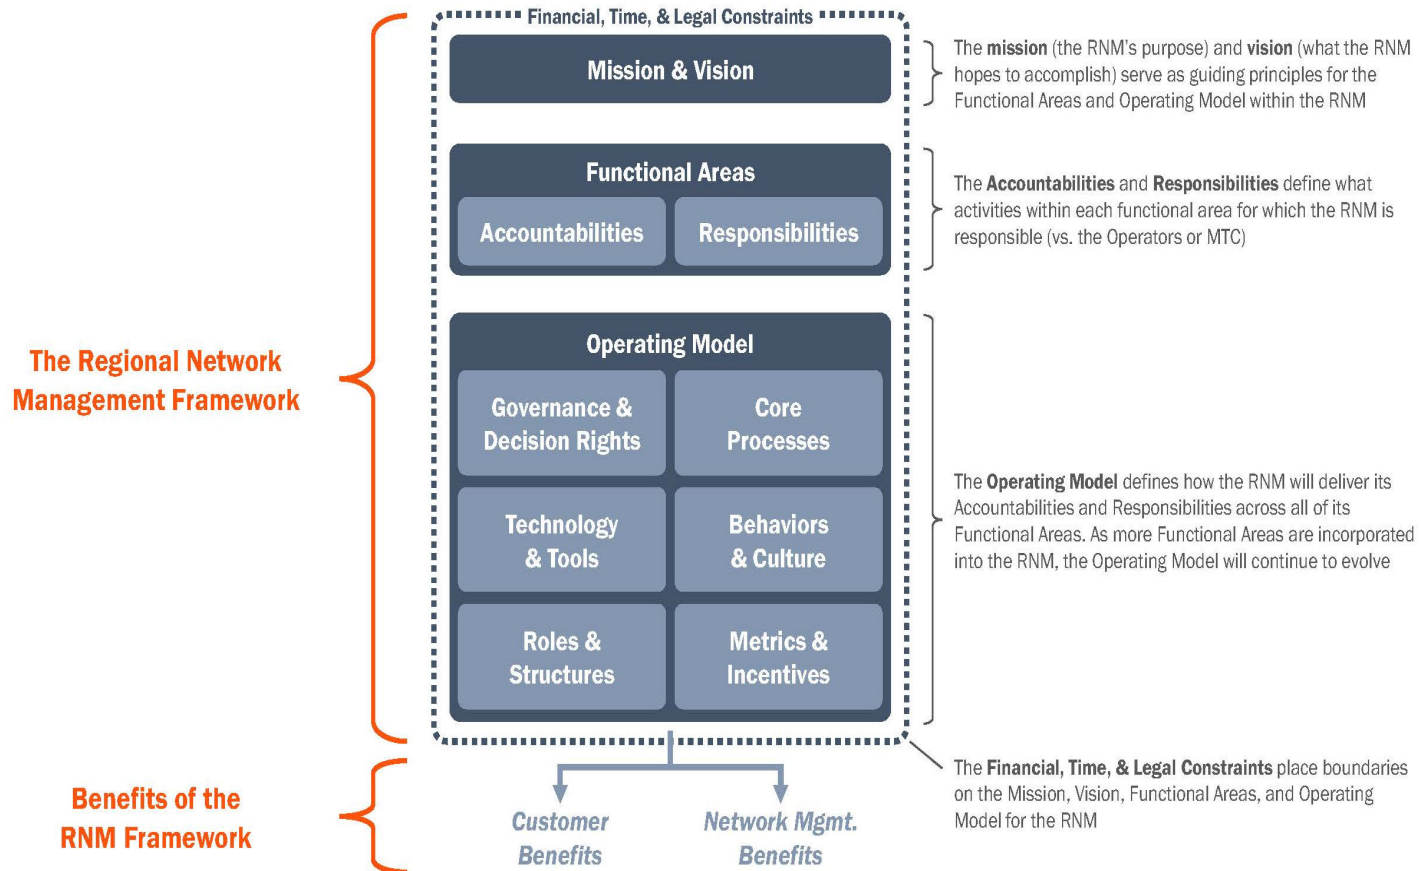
The Regional Network Management Framework

Financial, Time, & Legal Constraints

Mission & Vision

The mission (the RNM's purpose) and vision (what the RNM hopes to accomplish) serve as guiding principles for the Functional Areas and Operating Model within the RNM

Functional Areas

Accountabilities

Responsibilities

The Accountabilities and Responsibilities define what activities within each functional area for which the RNM is responsible (vs. the Operators or MTC)

Operating Model

Governance & Decision Rights

Core Processes

Technology & Tools

Behaviors & Culture

Roles & Structures

Metrics & Incentives

The Operating Model defines how the RNM will deliver its Accountabilities and Responsibilities across all of its Functional Areas. As more Functional Areas are incorporated into the RNM, the Operating Model will continue to evolve

Benefits of the RNM Framework

Customer Benefits

Network Mgmt. Benefits

The Financial, Time, & Legal Constraints place boundaries on the Mission, Vision, Functional Areas, and Operating Model for the RNM